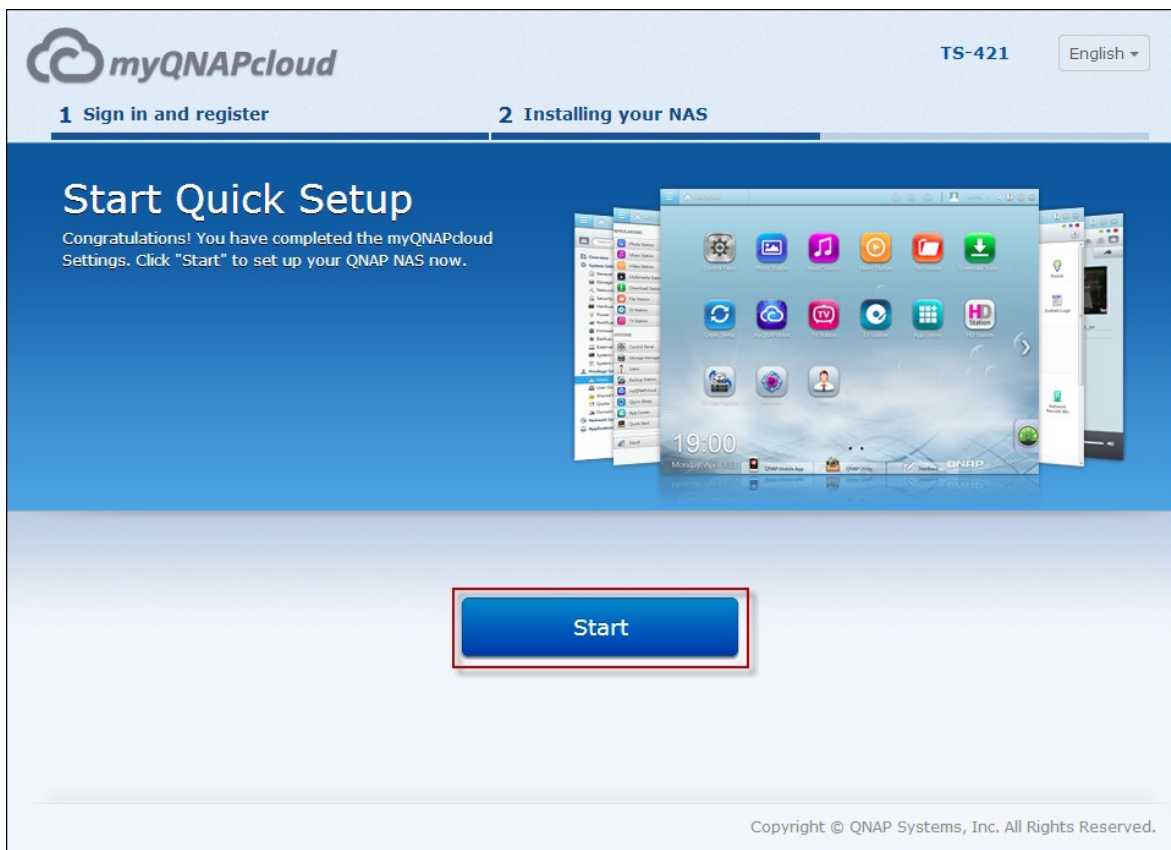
myQNAPcloud

TS-421

English ▾

1 Sign in and register

2 Installing your NAS

Start Quick Setup

Congratulations! You have completed the myQNAPcloud Settings. Click "Start" to set up your QNAP NAS now.

19:00

HD Station

QNAP

Start

Copyright © QNAP Systems, Inc. All Rights Reserved.